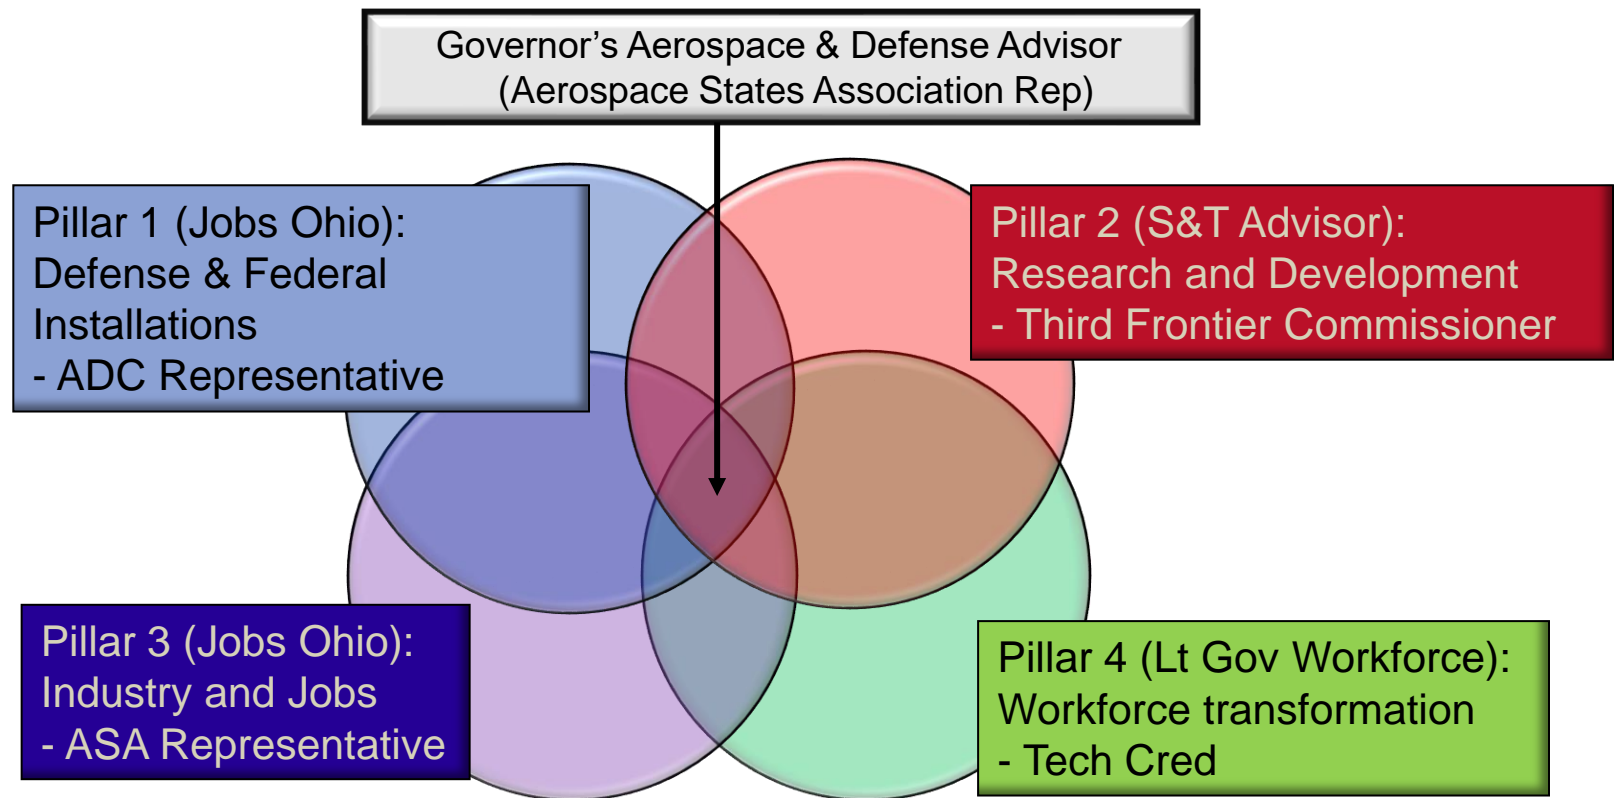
Governor’s Aerospace & Defense Advisor
(Aerospace States Association Rep)

Pillar 1 (Jobs Ohio):
Defense & Federal Installations
- ADC Representative

Pillar 2 (S&T Advisor):
Research and Development
- Third Frontier Commissioner

Pillar 3 (Jobs Ohio):
Industry and Jobs
- ASA Representative

Pillar 4 (Lt Gov Workforce):
Workforce transformation
- Tech Cred